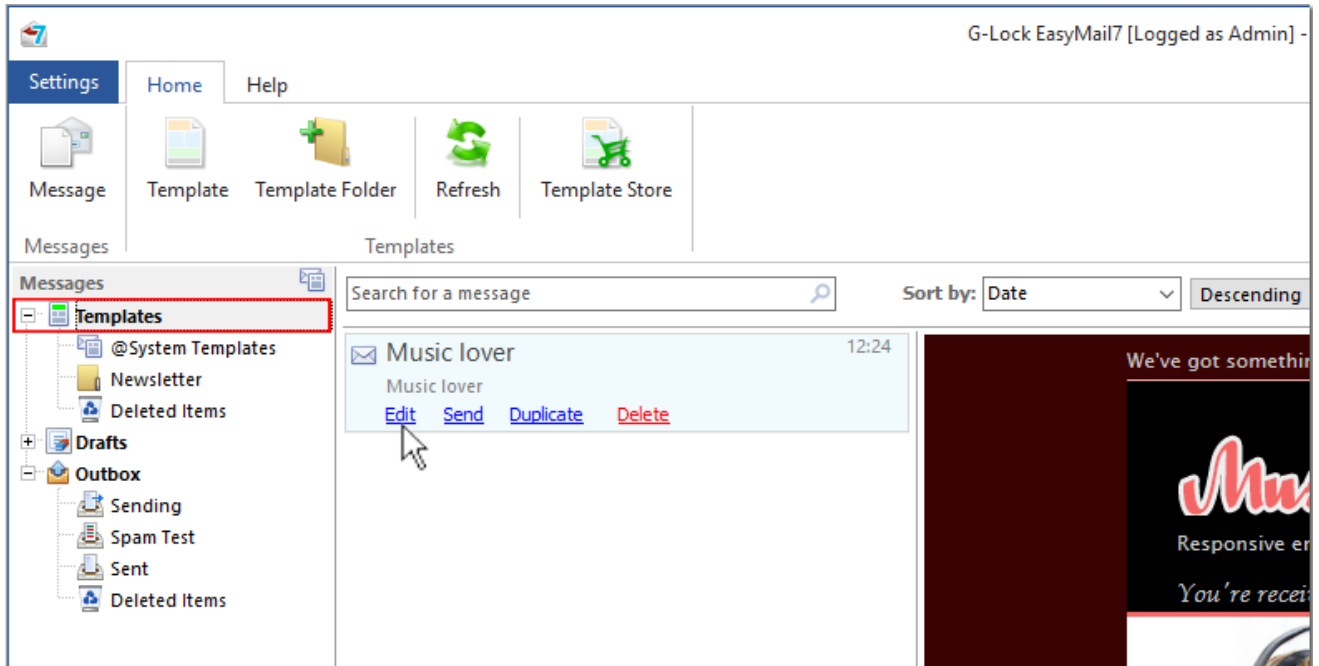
G-Lock EasyMail7 [Logged as Admin] -

Settings Home Help

Message
Messages

Template Template Folder Refresh Template Store
Templates

Messages

Templates
@System Templates
Newsletter
Deleted Items
Drafts
Outbox
Sending
Spam Test
Sent
Deleted Items

Search for a message

Sort by: Date Descending

Music lover 12:24
Music lover
Edit Send Duplicate Delete

We've got somethi

Mus

Responsive e

You're recei